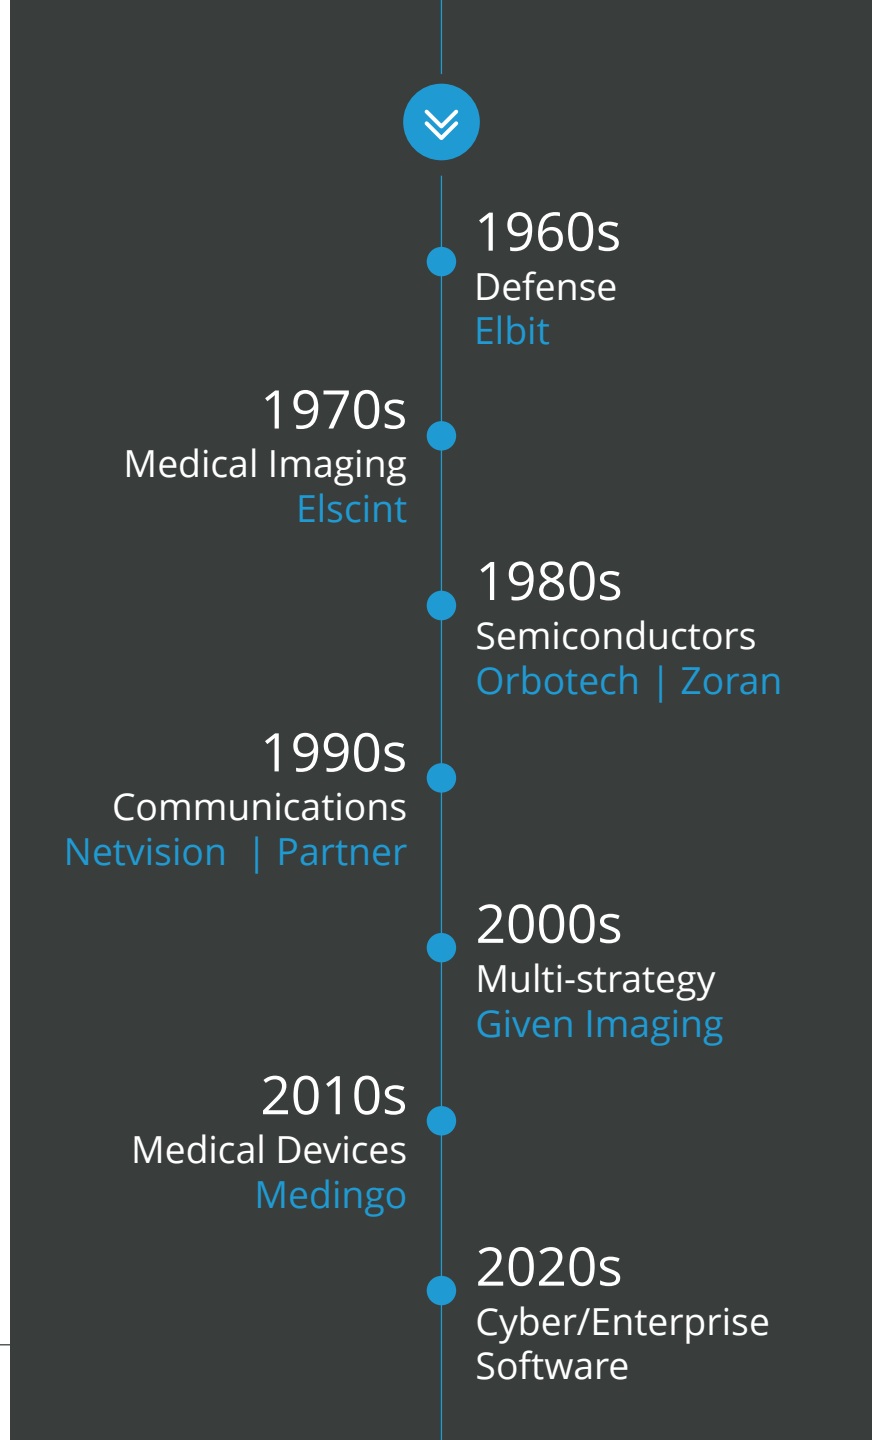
1960s
Defense
Elbit

1970s
Medical Imaging
Elscint

1980s
Semiconductors
Orbotech | Zoran

1990s
Communications
Netvision | Partner

2000s
Multi-strategy
Given Imaging

2010s
Medical Devices
Medingo

2020s
Cyber/Enterprise Software